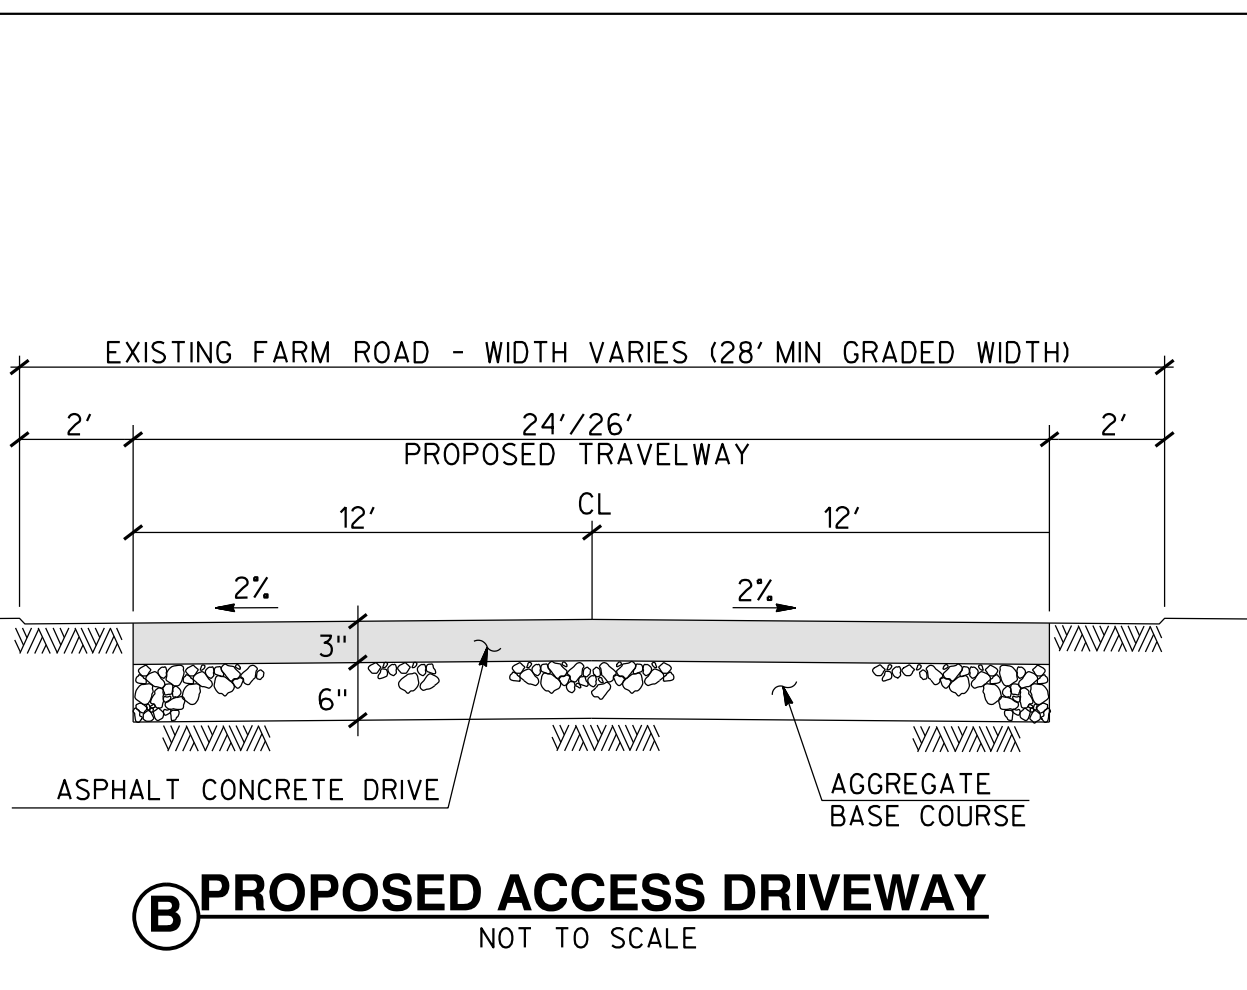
EXISTING FARM ROAD - WIDTH VARIES (28' MIN GRADED WIDTH)

2'

24'/26'
PROPOSED TRAVELWAY

2'

12'

CL

12'

2%

2%

3"

6"

ASPHALT CONCRETE DRIVE

AGGREGATE
BASE COURSE

B PROPOSED ACCESS DRIVEWAY
NOT TO SCALE